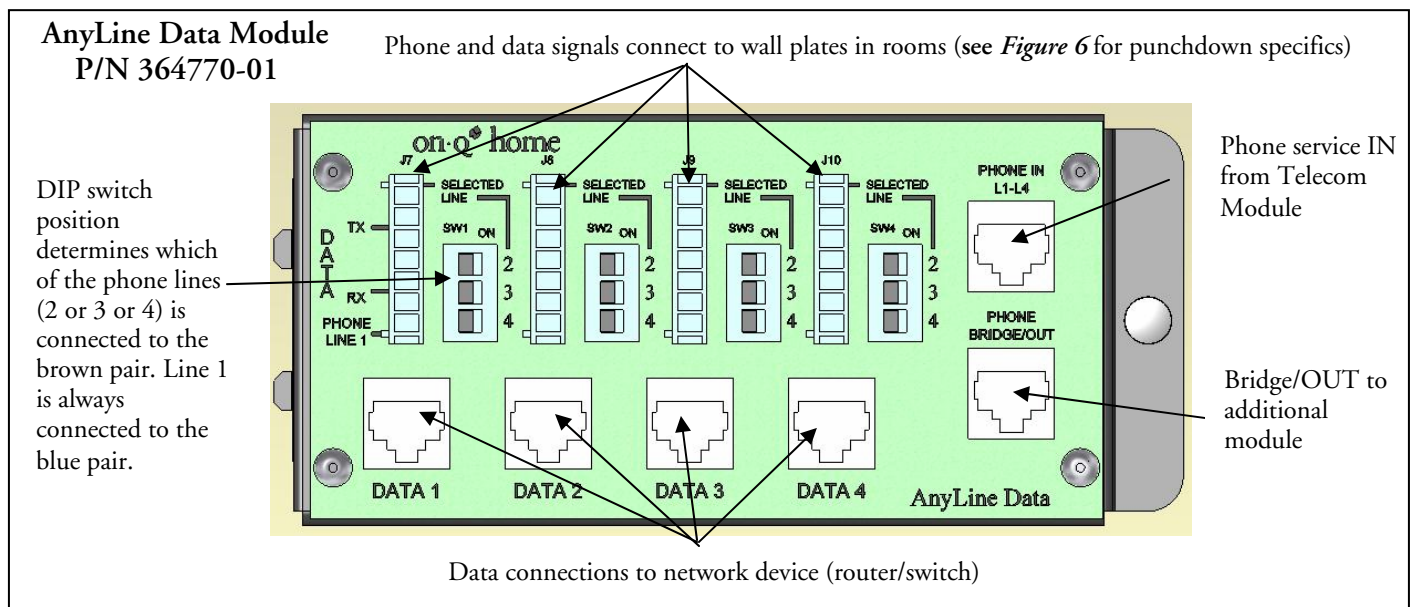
AnyLine Data Module
P/N 364770-01

Phone and data signals connect to wall plates in rooms (see *Figure 6* for punchdown specifics)

DIP switch position determines which of the phone lines (2 or 3 or 4) is connected to the brown pair. Line 1 is always connected to the blue pair.

on·q home

J7

J8

J9

J10

SELECTED LINE

SELECTED LINE

SELECTED LINE

SELECTED LINE

D A T A

TX

RX

PHONE LINE 1

SW1 ON

SW2 ON

SW3 ON

SW4 ON

2
3
4

2
3
4

2
3
4

2
3
4

PHONE IN L1-L4

PHONE BRIDGE/OUT

Phone service IN from Telecom Module

Bridge/OUT to additional module

DATA 1

DATA 2

DATA 3

DATA 4

AnyLine Data

Data connections to network device (router/switch)